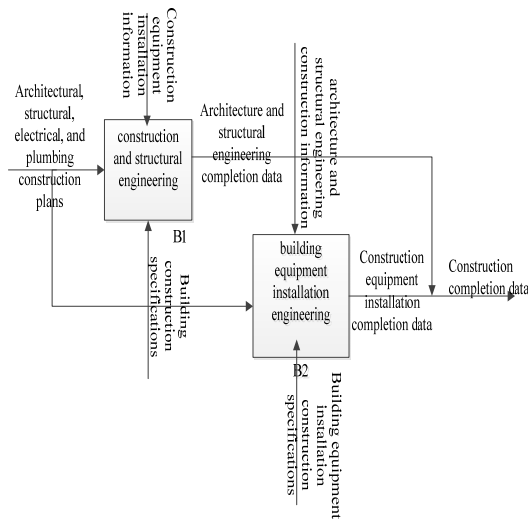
Construction equipment installation information

Architectural, structural, electrical, and plumbing construction plans

construction and structural engineering

B1

Architecture and structural engineering completion data

architecture and structural engineering construction information

Building construction specifications

building equipment installation engineering

B2

Construction equipment installation completion data

Construction completion data

Building equipment installation construction specifications